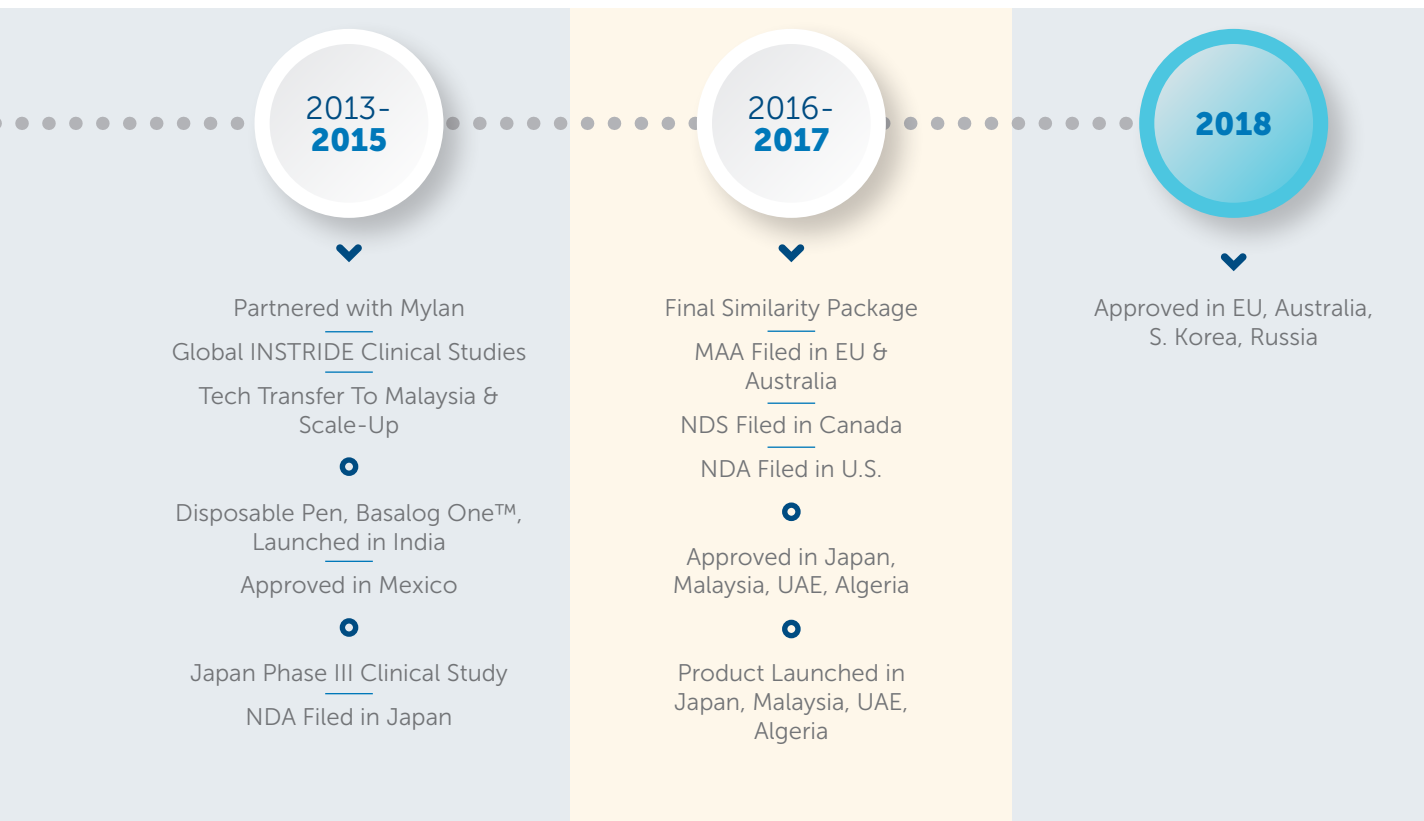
2013-
2015

Partnered with Mylan

Global INSTRIDE Clinical Studies

Tech Transfer To Malaysia & Scale-Up

Disposable Pen, Basalog One™, Launched in India

Approved in Mexico

Japan Phase III Clinical Study

NDA Filed in Japan

2016-
2017

Final Similarity Package

MAA Filed in EU & Australia

NDS Filed in Canada

NDA Filed in U.S.

Approved in Japan, Malaysia, UAE, Algeria

Product Launched in Japan, Malaysia, UAE, Algeria

2018

Approved in EU, Australia, S. Korea, Russia